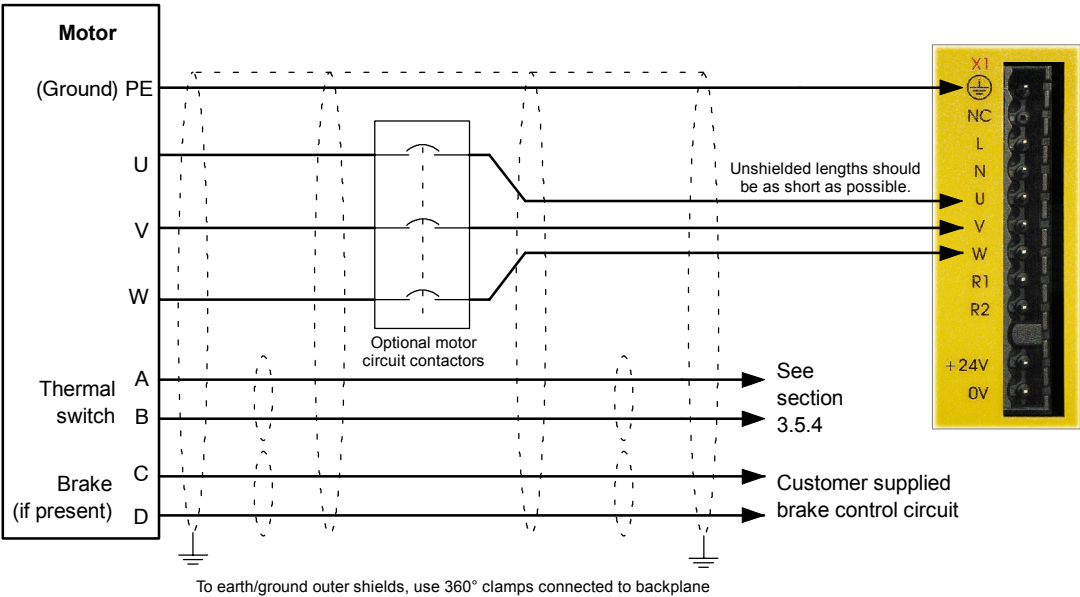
Motor

(Ground) PE

U

V

W

Thermal switch A B

Brake (if present) C D

Optional motor circuit contactors

Unshielded lengths should be as short as possible.

X1

NC
L
N
U
V
W
R1
R2

+24V
0V

See section 3.5.4

Customer supplied brake control circuit

To earth/ground outer shields, use 360° clamps connected to backplane